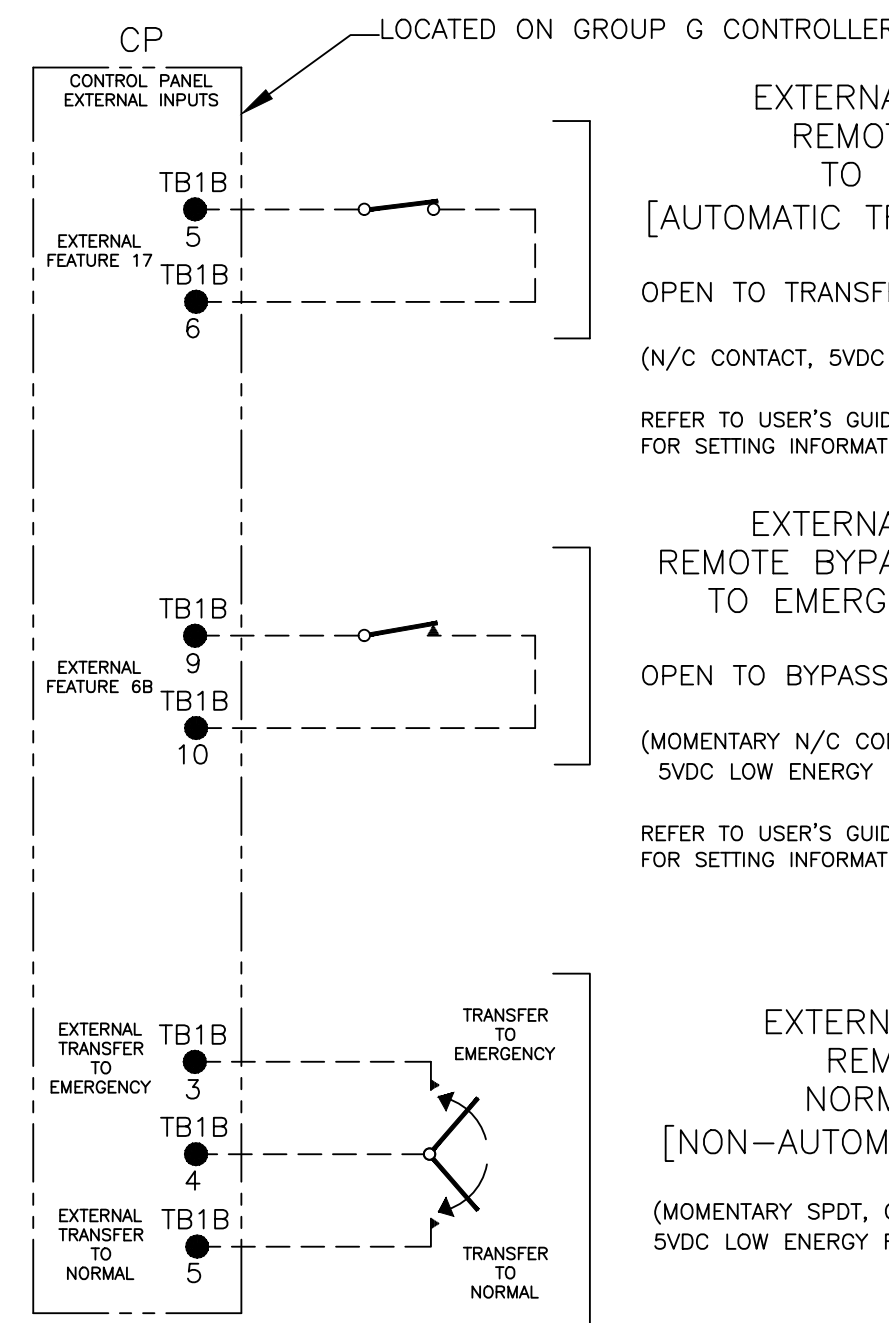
CP

LOCATED ON GROUP G CONTROLLER

CONTROL PANEL EXTERNAL INPUTS

TB1B
5
EXTERNAL FEATURE 17
TB1B
6

EXTERNA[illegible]
REMOT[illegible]
TO
[AUTOMATIC TR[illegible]

OPEN TO TRANSF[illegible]

(N/C CONTACT, 5VDC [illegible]

REFER TO USER'S GUID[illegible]
FOR SETTING INFORMAT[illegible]

TB1B
9
EXTERNAL FEATURE 6B
TB1B
10

EXTERNA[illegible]
REMOTE BYPA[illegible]
TO EMERG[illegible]

OPEN TO BYPASS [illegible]

(MOMENTARY N/C CO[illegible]
5VDC LOW ENERGY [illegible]

REFER TO USER'S GUID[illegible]
FOR SETTING INFORMAT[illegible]

EXTERNAL TRANSFER TO EMERGENCY
TB1B
3
TB1B
4
EXTERNAL TRANSFER TO NORMAL
TB1B
5

TRANSFER TO EMERGENCY

TRANSFER TO NORMAL

EXTERN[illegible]
REM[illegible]
NORM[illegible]
[NON-AUTOM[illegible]

(MOMENTARY SPDT, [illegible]
5VDC LOW ENERGY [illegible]